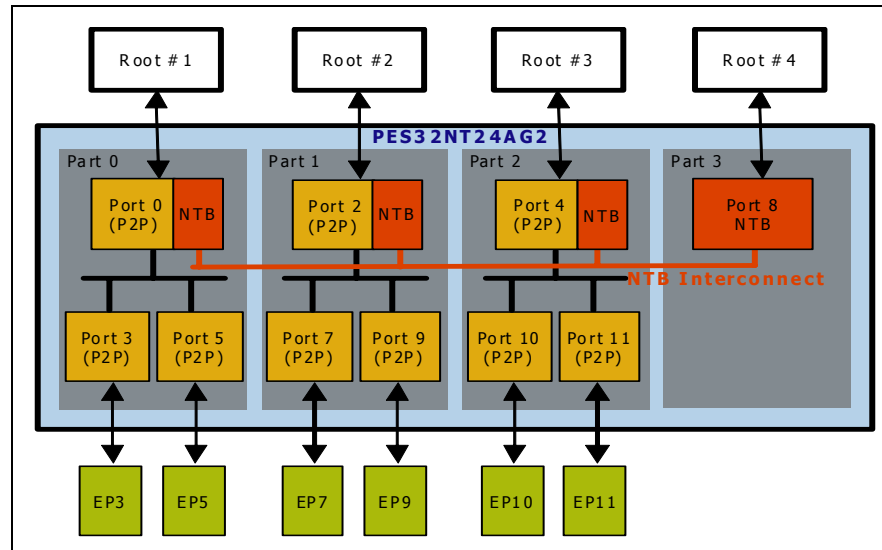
Root #1

Root #2

Root #3

Root #4

PES32NT24AG2

Part 0

Port 0 (P2P)

NTB

Port 3 (P2P)

Port 5 (P2P)

Part 1

Port 2 (P2P)

NTB

Port 7 (P2P)

Port 9 (P2P)

Part 2

Port 4 (P2P)

NTB

Port 10 (P2P)

Port 11 (P2P)

Part 3

Port 8 NTB

NTB Interconnect

EP3

EP5

EP7

EP9

EP10

EP11